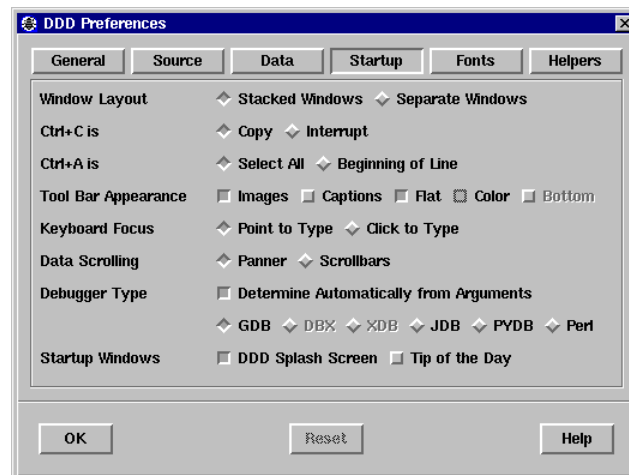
DDD Preferences

General Source Data Startup Fonts Helpers

Window Layout Stacked Windows Separate Windows

Ctrl+C is Copy Interrupt

Ctrl+A is Select All Beginning of Line

Tool Bar Appearance Images Captions Flat Color Bottom

Keyboard Focus Point to Type Click to Type

Data Scrolling Panner Scrollbars

Debugger Type Determine Automatically from Arguments

GDB DBX XDB JDB PYDB Perl

Startup Windows DDD Splash Screen Tip of the Day

OK Reset Help